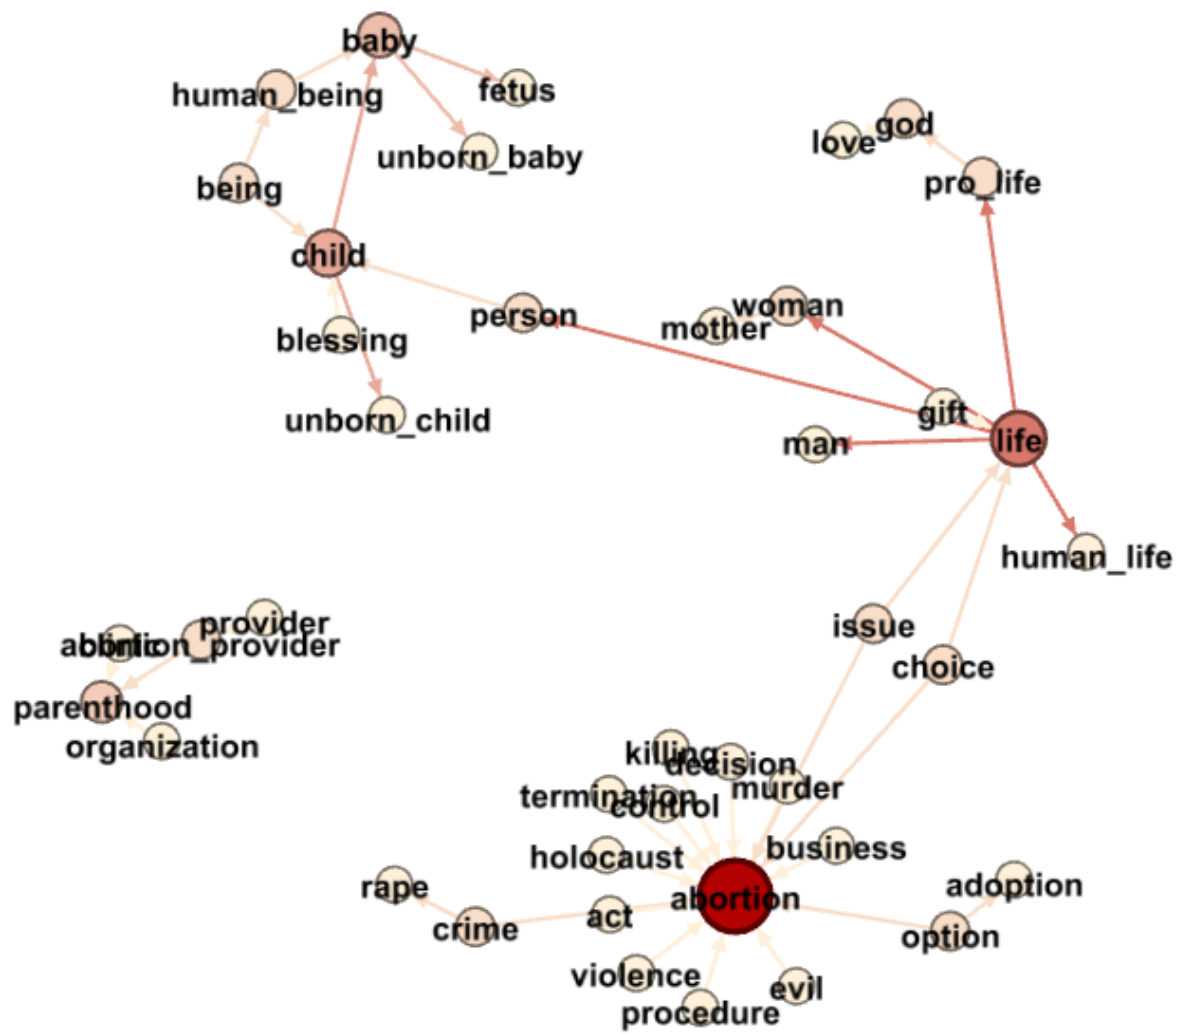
baby
human_being
fetus
unborn_baby
being
child
blessing
unborn_child
person
love
god
pro_life
woman
mother
gift
man
life
human_life
issue
choice
provider
abortion_provider
clinic
parenthood
organization
killing
decision
termination
control
murder
holocaust
business
rape
crime
act
abortion
adoption
option
violence
evil
procedure